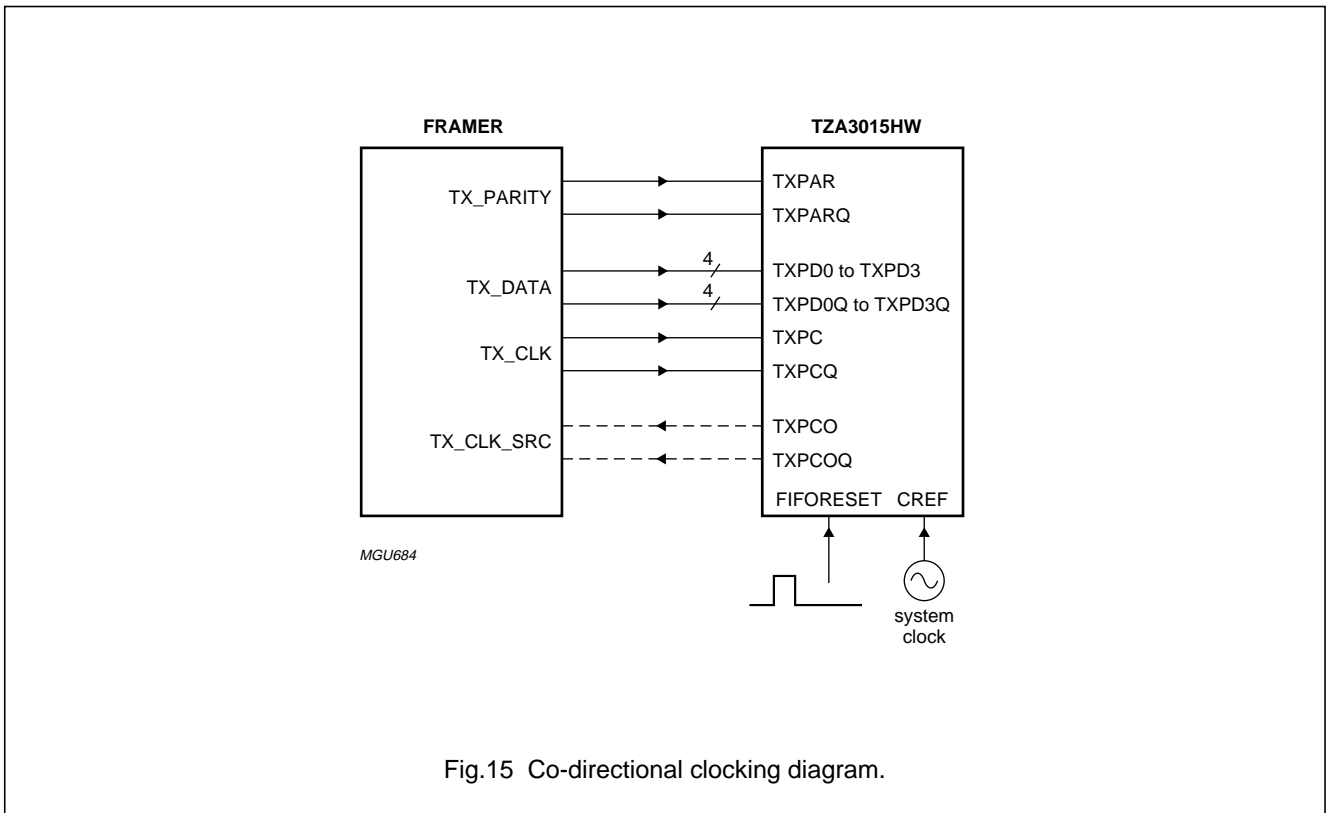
FRAMER

TZA3015HW

TX_PARITY

TXPAR

TXPARQ

TX_DATA

4

TXPD0 to TXPD3

4

TXPD0Q to TXPD3Q

TX_CLK

TXPC

TXPCQ

TX_CLK_SRC

TXPCO

TXPCOQ

FIFORESET CREF

MGU684

system clock

Fig.15 Co-directional clocking diagram.